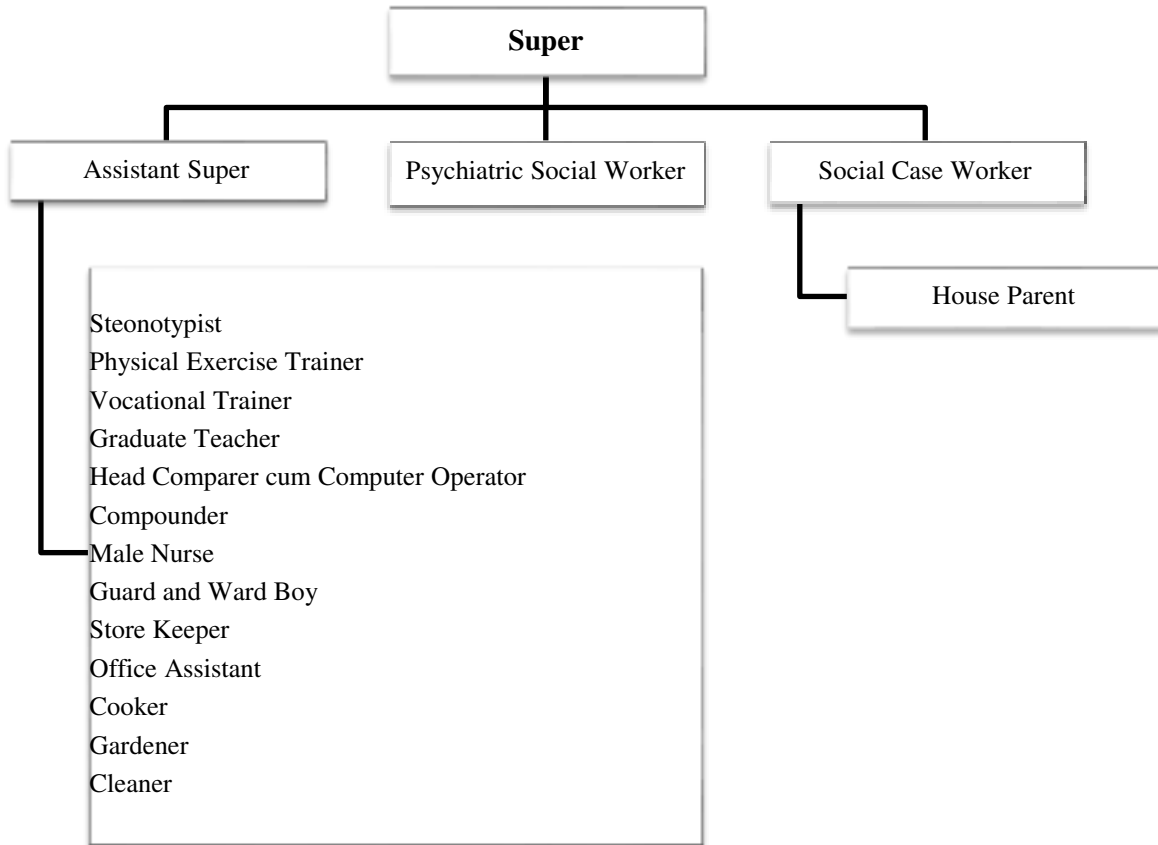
**Super**

Assistant Super

Psychiatric Social Worker

Social Case Worker

Steonotypist
Physical Exercise Trainer
Vocational Trainer
Graduate Teacher
Head Comparer cum Computer Operator
Compounder
Male Nurse
Guard and Ward Boy
Store Keeper
Office Assistant
Cooker
Gardener
Cleaner

House Parent